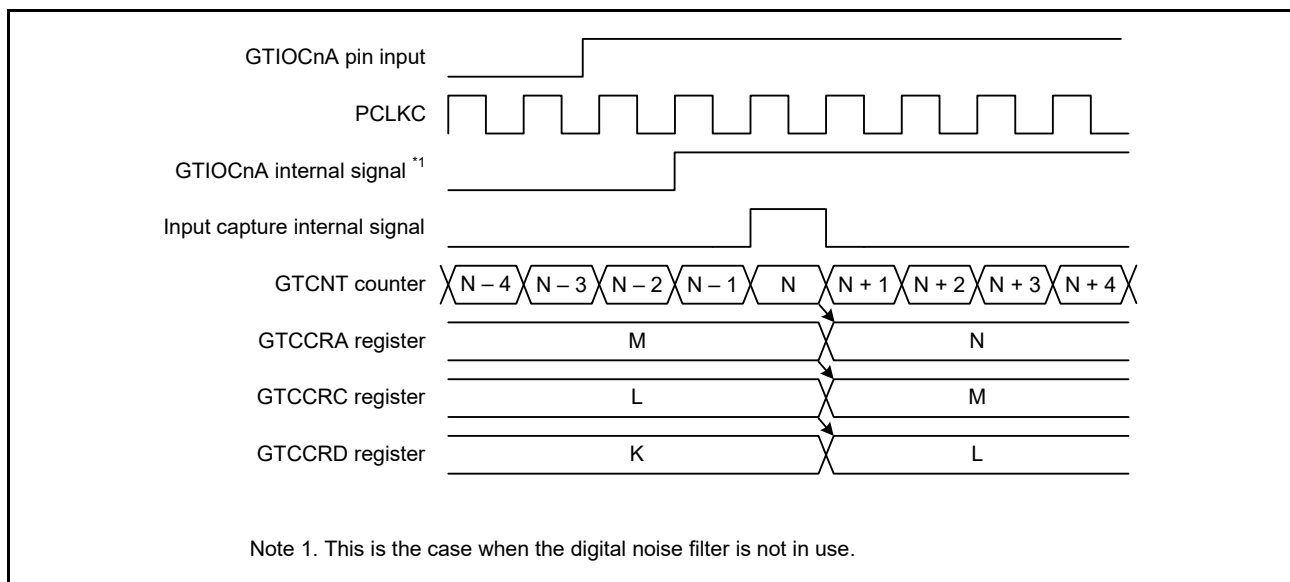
GTIOCnA pin input

PCLKC

GTIOCnA internal signal *1

Input capture internal signal

GTCNT counter
N – 4 N – 3 N – 2 N – 1 N N + 1 N + 2 N + 3 N + 4

GTCCRA register
M N

GTCCRC register
L M

GTCCRD register
K L

Note 1. This is the case when the digital noise filter is not in use.